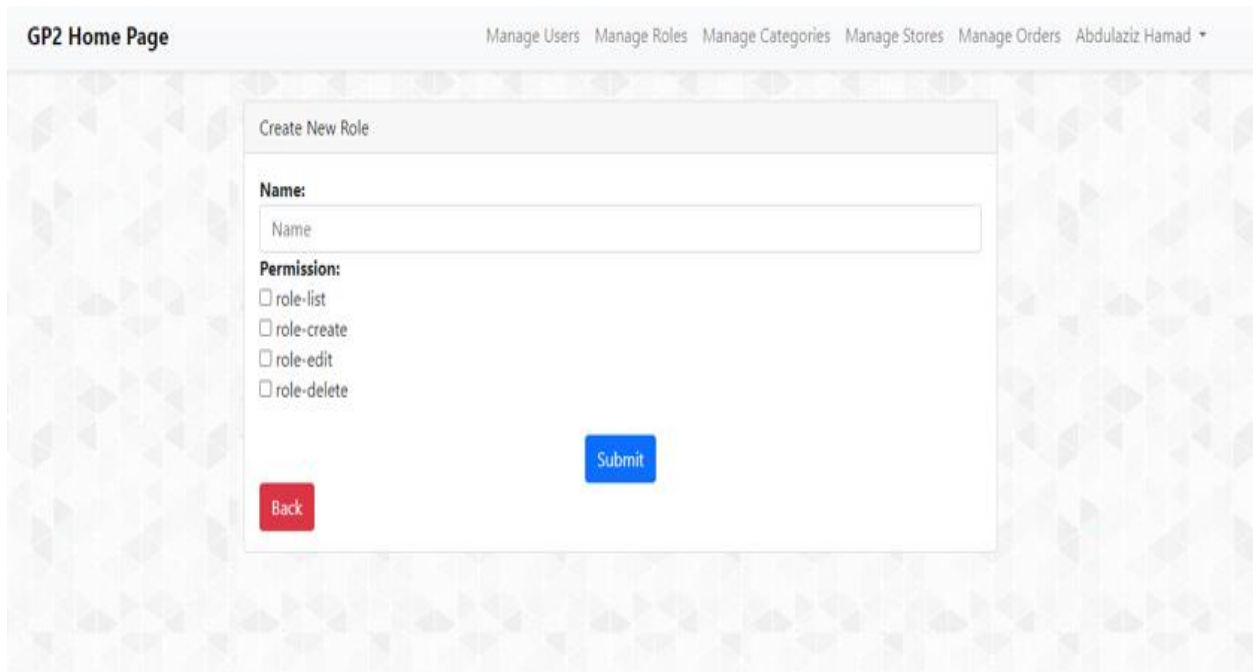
GP2 Home Page

Manage Users Manage Roles Manage Categories Manage Stores Manage Orders Abdulaziz Hamad ▾

Create New Role

Name:

Name

Permission:

☐ role-list
☐ role-create
☐ role-edit
☐ role-delete

Submit

Back